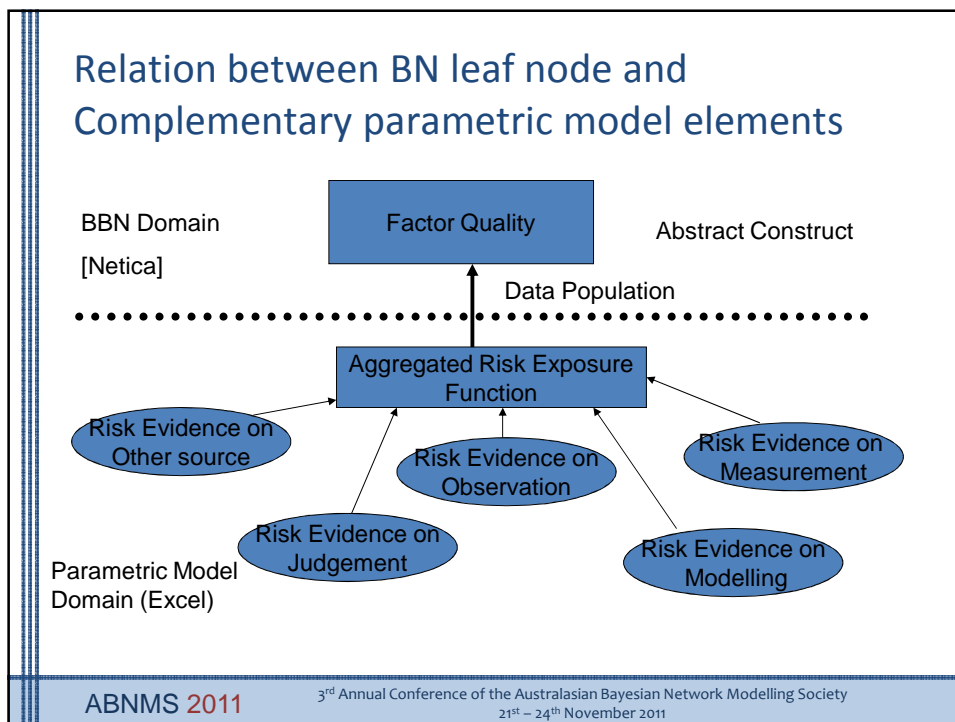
Relation between BN leaf node and Complementary parametric model elements

BBN Domain

[Netica]

Factor Quality

Abstract Construct

Data Population

Aggregated Risk Exposure Function

Risk Evidence on Other source

Risk Evidence on Observation

Risk Evidence on Measurement

Risk Evidence on Judgement

Risk Evidence on Modelling

Parametric Model Domain (Excel)

ABNMS 2011

3$^{rd}$ Annual Conference of the Australasian Bayesian Network Modelling Society
21$^{st}$ – 24$^{th}$ November 2011